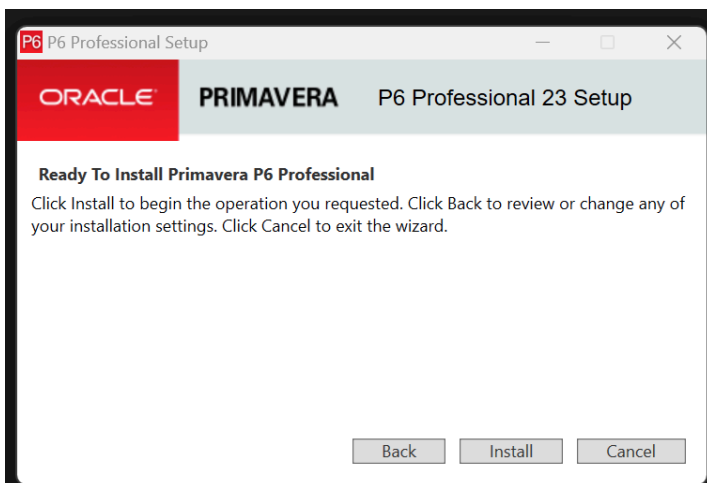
P6 P6 Professional Setup

ORACLE PRIMAVERA P6 Professional 23 Setup

Ready To Install Primavera P6 Professional

Click Install to begin the operation you requested. Click Back to review or change any of your installation settings. Click Cancel to exit the wizard.

Back Install Cancel